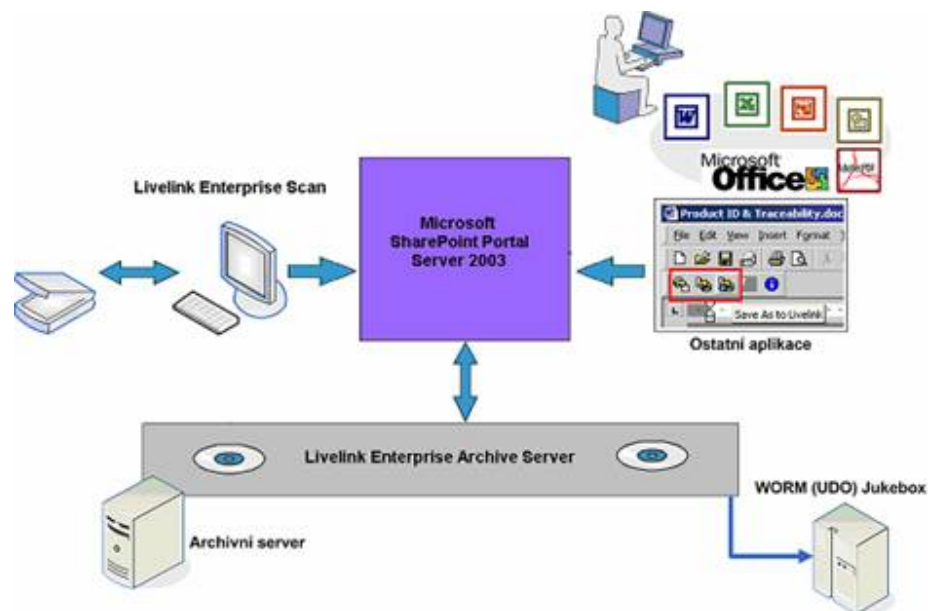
Microsoft Office

Livelink Enterprise Scan

Microsoft SharePoint Portal Server 2003

Product ID & Traceability.doc

File Edit View Insert Format

Save As to Livelink

Ostatní aplikace

Livelink Enterprise Archive Server

WORM (UDO) Jukebox

Archivní server